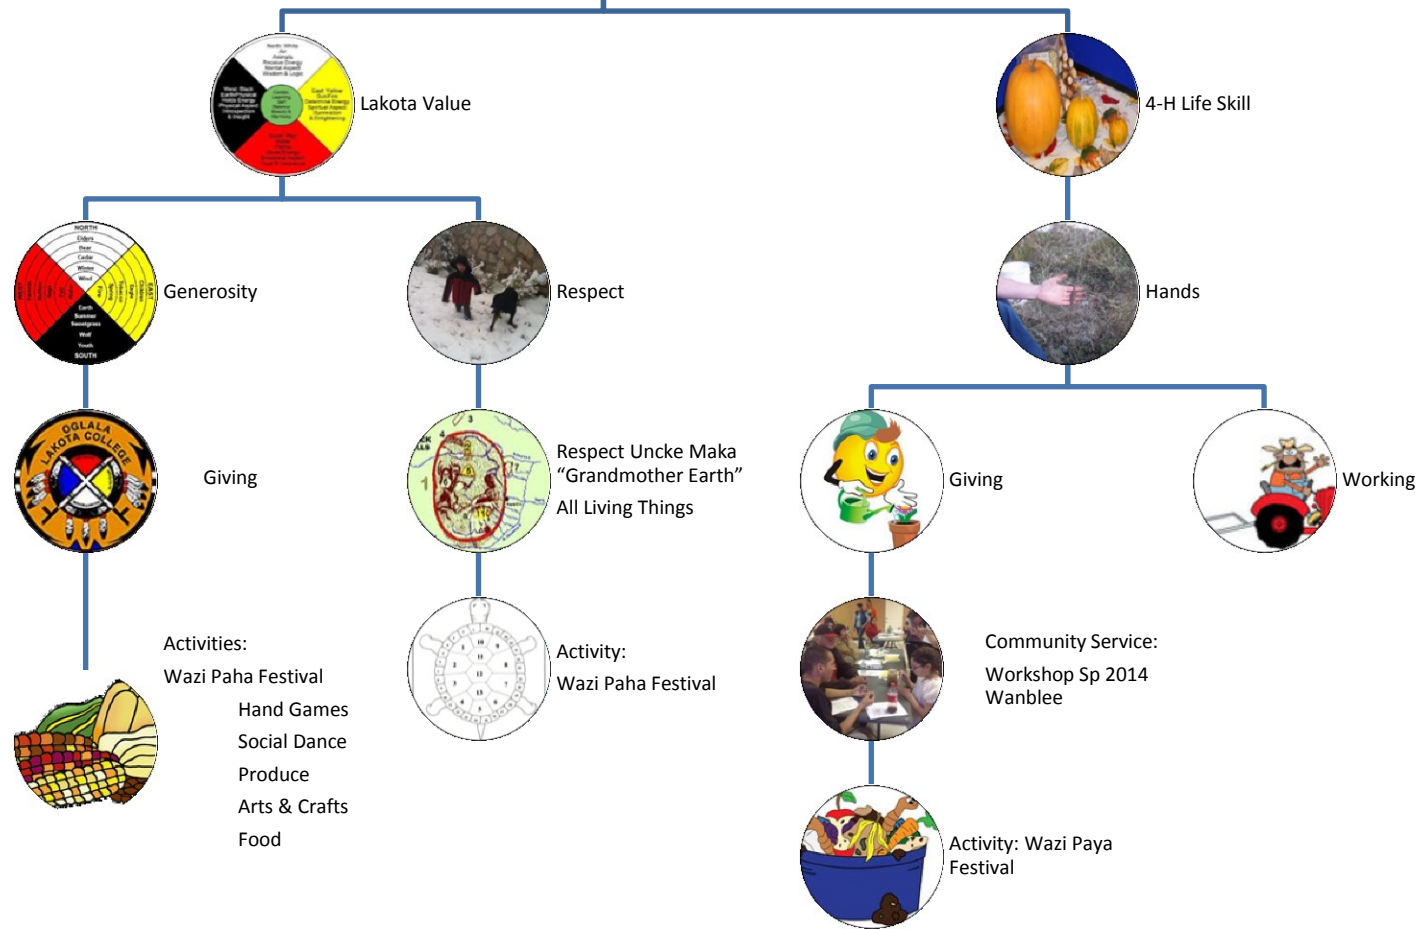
Lakota Value

4-H Life Skill

NORTH
Elders
Bear
Cedar
Winter
Wind
EAST
WEST
Earth
Summer
Sweetgrass
Wolf
Youth
SOUTH

Generosity

Respect

Hands

OGLALA LAKOTA COLLEGE

Giving

Respect Uncke Maka
“Grandmother Earth”
All Living Things

Giving

Working

Activities:
Wazi Paha Festival
Hand Games
Social Dance
Produce
Arts & Crafts
Food

Activity:
Wazi Paha Festival

Community Service:
Workshop Sp 2014
Wanblee

Activity: Wazi Paya Festival